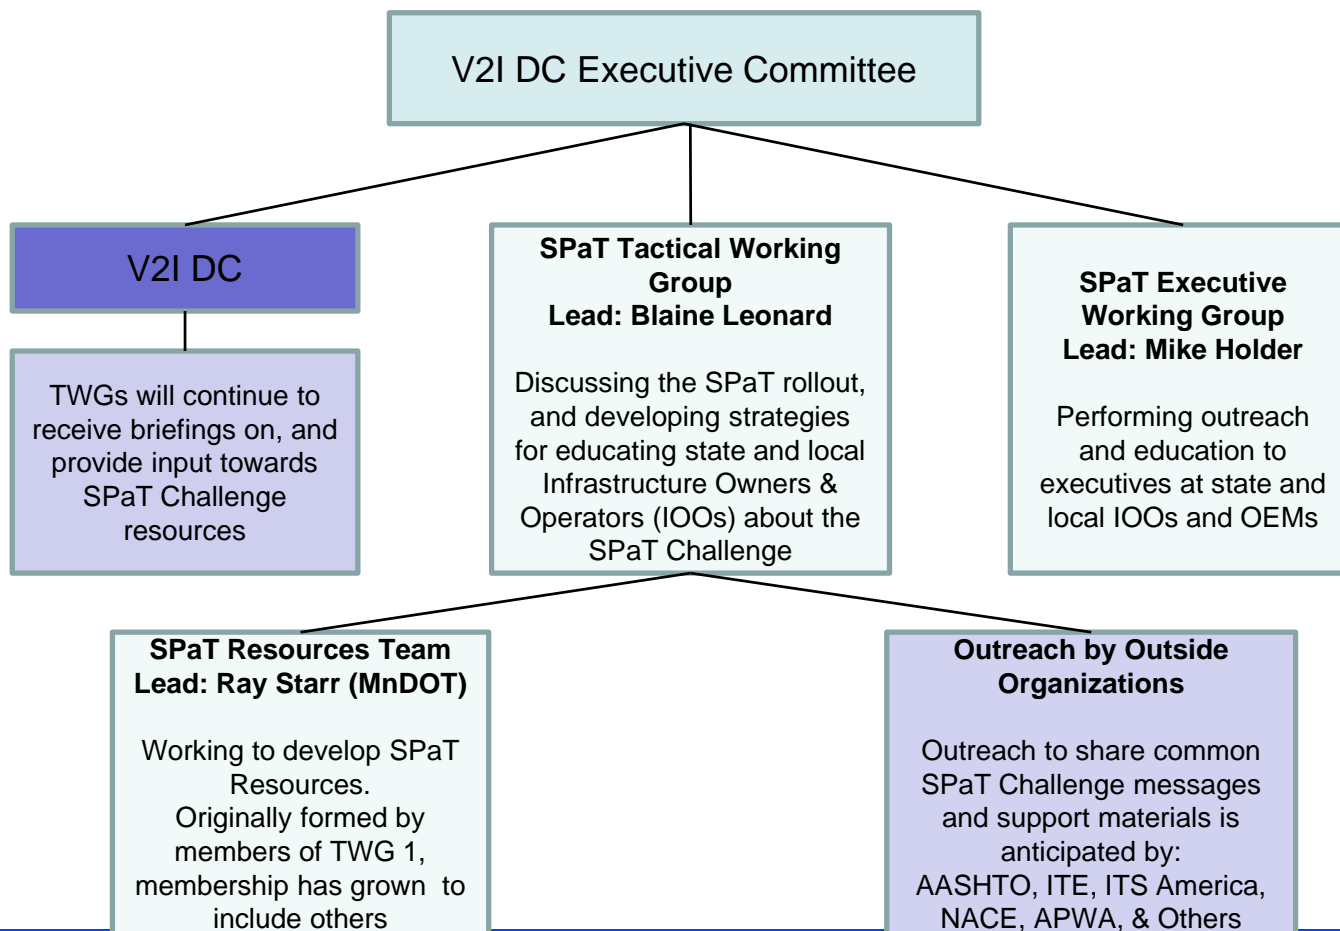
V2I DC Executive Committee

V2I DC

TWGs will continue to receive briefings on, and provide input towards SPaT Challenge resources

**SPaT Tactical Working Group**
**Lead: Blaine Leonard**

Discussing the SPaT rollout, and developing strategies for educating state and local Infrastructure Owners & Operators (IOOs) about the SPaT Challenge

**SPaT Executive Working Group**
**Lead: Mike Holder**

Performing outreach and education to executives at state and local IOOs and OEMs

**SPaT Resources Team**
**Lead: Ray Starr (MnDOT)**

Working to develop SPaT Resources.
Originally formed by members of TWG 1, membership has grown to include others

**Outreach by Outside Organizations**

Outreach to share common SPaT Challenge messages and support materials is anticipated by: AASHTO, ITE, ITS America, NACE, APWA, & Others